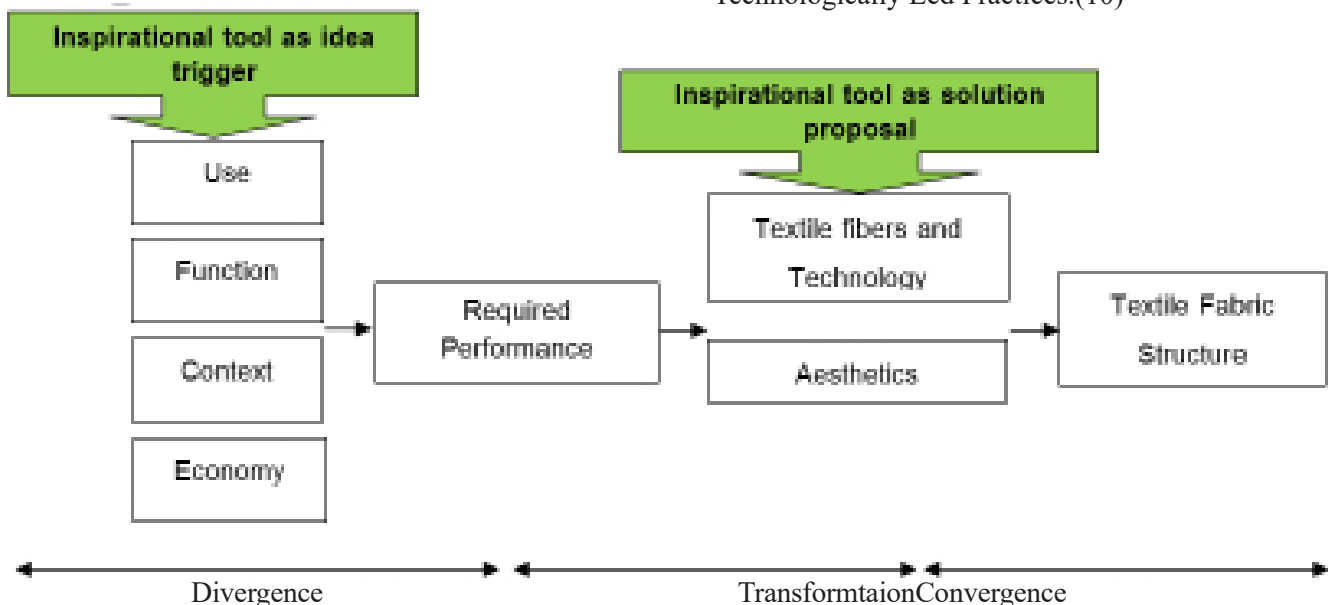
Technologically Led Practices.(10)

Inspirational tool as idea trigger

Use

Function

Context

Economy

Required Performance

Inspirational tool as solution proposal

Textile fibers and Technology

Aesthetics

Textile Fabric Structure

Divergence

TransformtaionConvergence